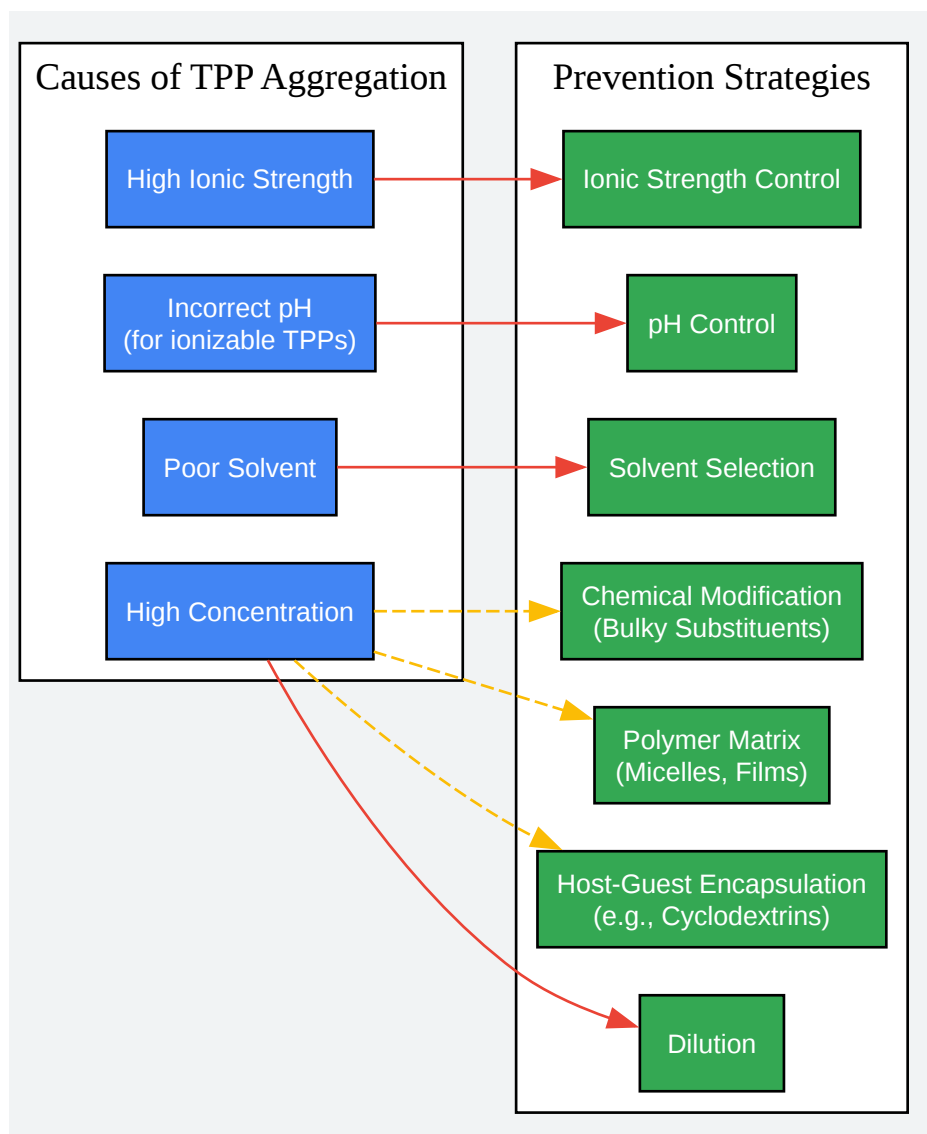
Causes of TPP Aggregation

High Ionic Strength

Incorrect pH
(for ionizable TPPs)

Poor Solvent

High Concentration

Prevention Strategies

Ionic Strength Control

pH Control

Solvent Selection

Chemical Modification
(Bulky Substituents)

Polymer Matrix
(Micelles, Films)

Host-Guest Encapsulation
(e.g., Cyclodextrins)

Dilution